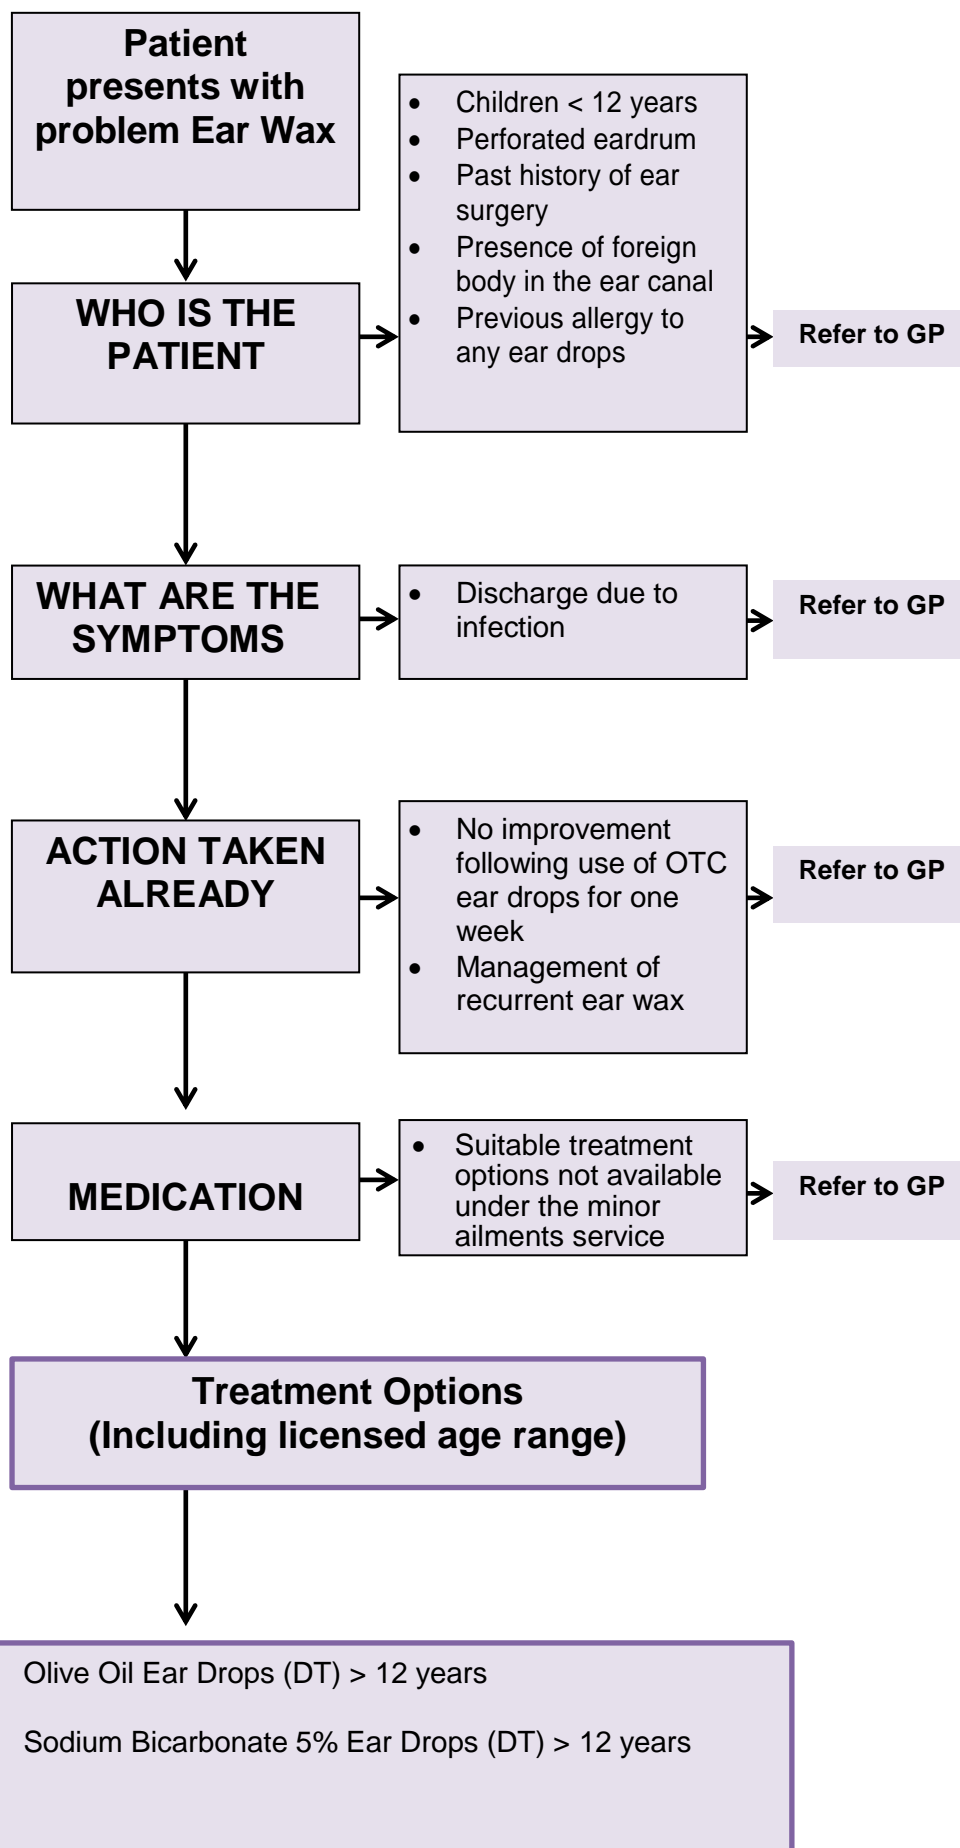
Patient presents with problem Ear Wax

WHO IS THE PATIENT

- Children < 12 years
- Perforated eardrum
- Past history of ear surgery
- Presence of foreign body in the ear canal
- Previous allergy to any ear drops

Refer to GP

WHAT ARE THE SYMPTOMS

- Discharge due to infection

Refer to GP

ACTION TAKEN ALREADY

- No improvement following use of OTC ear drops for one week
- Management of recurrent ear wax

Refer to GP

MEDICATION

- Suitable treatment options not available under the minor ailments service

Refer to GP

Treatment Options (Including licensed age range)

Olive Oil Ear Drops (DT) > 12 years

Sodium Bicarbonate 5% Ear Drops (DT) > 12 years